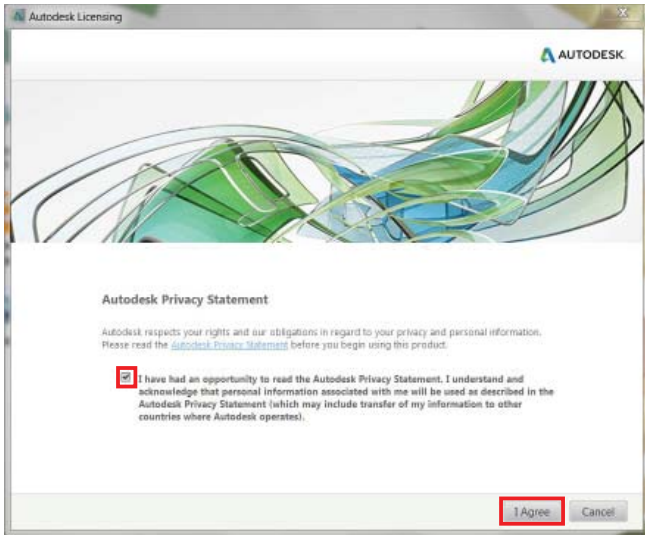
Autodesk Licensing

AUTODESK.

Autodesk Privacy Statement

Autodesk respects your rights and our obligations in regard to your privacy and personal information. Please read the Autodesk Privacy Statement before you begin using this product.

I have had an opportunity to read the Autodesk Privacy Statement. I understand and acknowledge that personal information associated with me will be used as described in the Autodesk Privacy Statement (which may include transfer of my information to other countries where Autodesk operates).

I Agree

Cancel